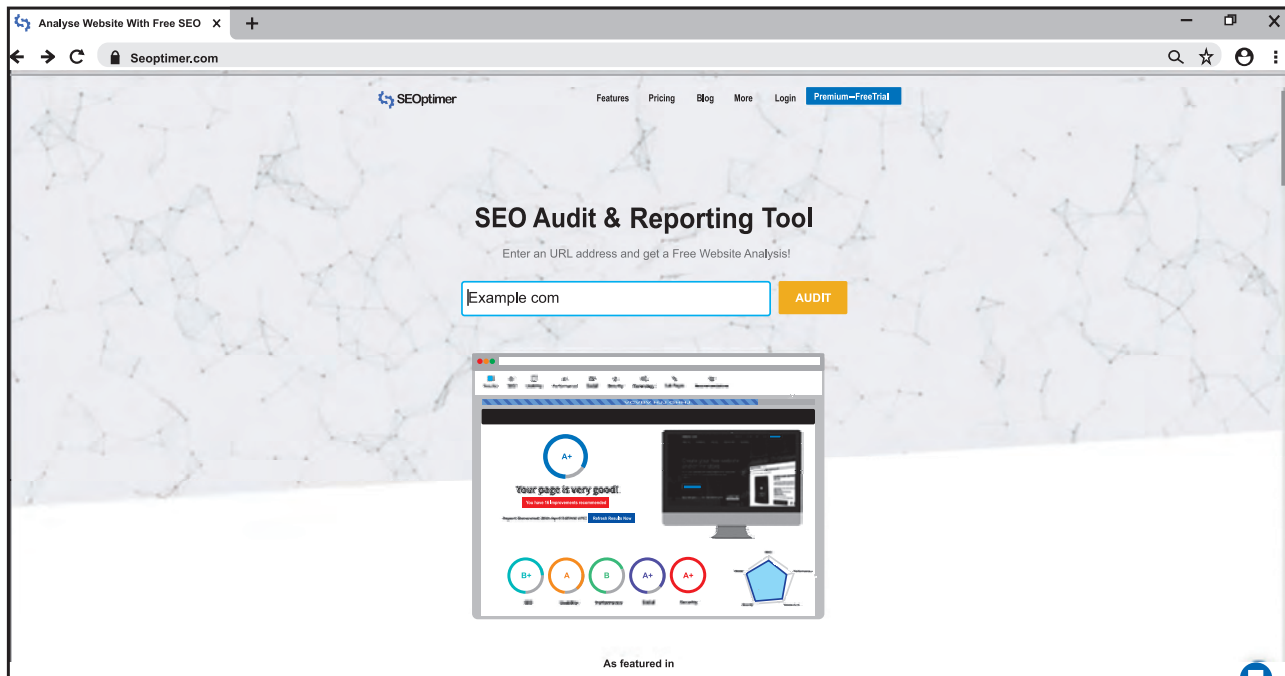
Analyse Website With Free SEO ×

+

Seoptimer.com

SEOptimer

Features Pricing Blog More Login Premium–FreeTrial

SEO Audit & Reporting Tool

Enter an URL address and get a Free Website Analysis!

Example com

AUDIT

A+

Your page is very good!

You have 10 improvements recommended

Refresh Results Now

B+ A B A+ A+

SEO Usability Performance Social Security

As featured in